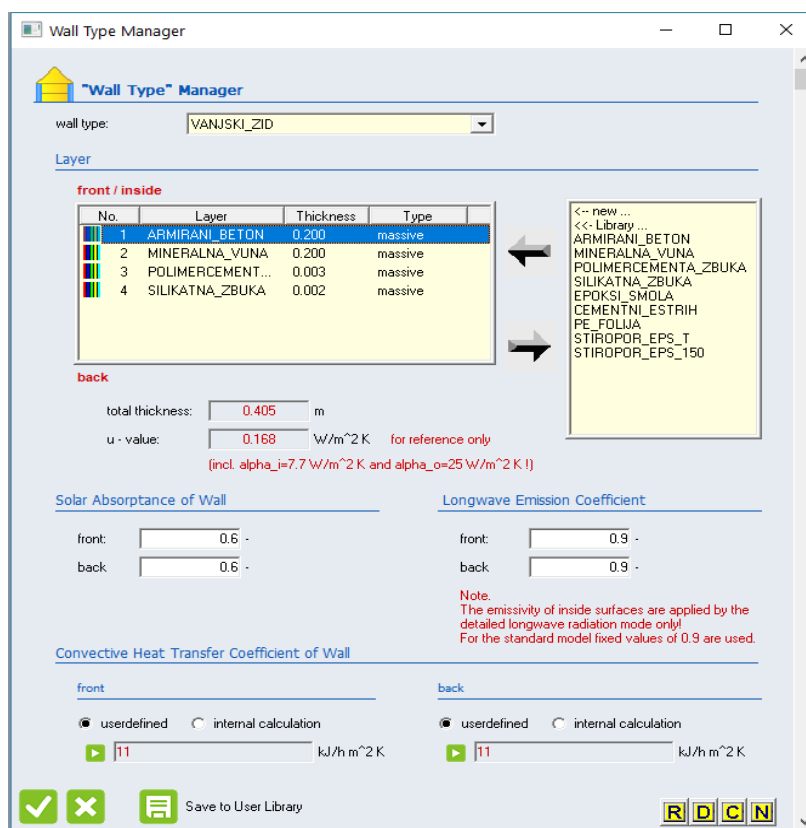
Wall Type Manager

"Wall Type" Manager

wall type: VANJSKI_ZID

Layer

front / inside

| No. | Layer | Thickness | Type |
|---|---|---|---|
| 1 | ARMIRANI_BETON | 0.200 | massive |
| 2 | MINERALNA_VUNA | 0.200 | massive |
| 3 | POLIMERCEMENT... | 0.003 | massive |
| 4 | SILIKATNA_ZBUKA | 0.002 | massive |

back

<-- new ...
<<- Library ...
ARMIRANI_BETON
MINERALNA_VUNA
POLIMERCEMENTA_ZBUKA
SILIKATNA_ZBUKA
EPOKSI_SMOLA
CEMENTNI_ESTRIH
PE_FOLIJA
STIROPOR_EPS_T
STIROPOR_EPS_150

total thickness: 0.405 m

u - value: 0.168 W/m^2 K for reference only

(incl. alpha_i=7.7 W/m^2 K and alpha_o=25 W/m^2 K !)

Solar Absorptance of Wall

front: 0.6 -

back 0.6 -

Longwave Emission Coefficient

front: 0.9 -

back 0.9 -

Note.
The emissivity of inside surfaces are applied by the detailed longwave radiation mode only!
For the standard model fixed values of 0.9 are used.

Convective Heat Transfer Coefficient of Wall

front

userdefined internal calculation

11 kJ/h m^2 K

back

userdefined internal calculation

11 kJ/h m^2 K

Save to User Library

R D C N